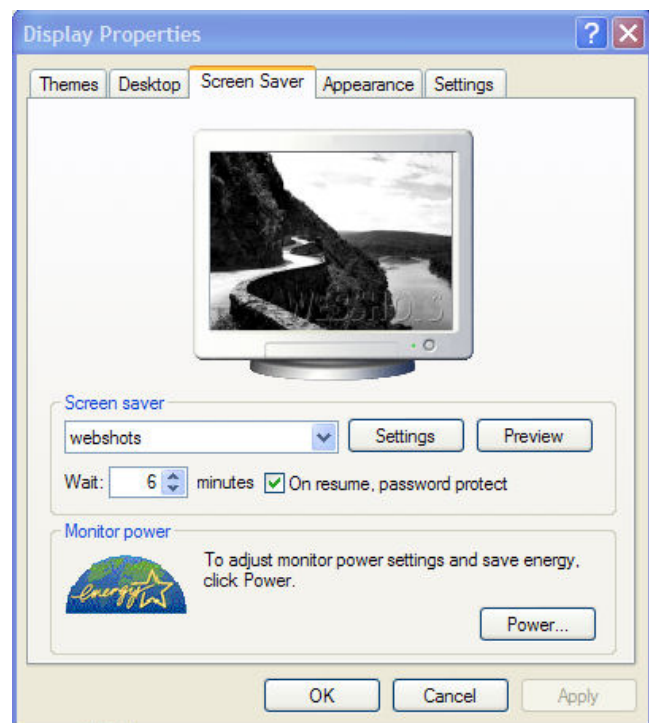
Display Properties

Themes | Desktop | Screen Saver | Appearance | Settings

WEBSHOTS

Screen saver

webshots

Settings

Preview

Wait: 6 minutes On resume, password protect

Monitor power

energy

To adjust monitor power settings and save energy, click Power.

Power...

OK

Cancel

Apply